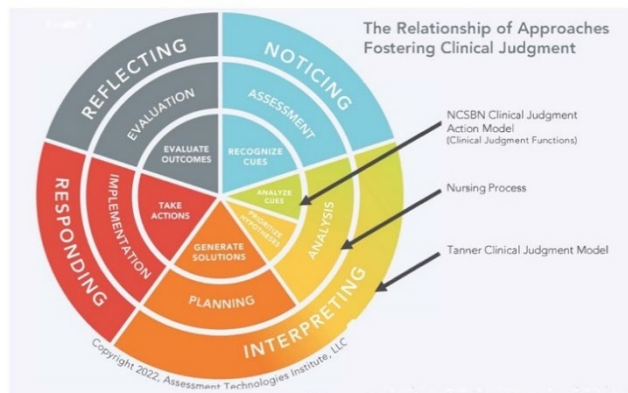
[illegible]

The Relationship of Approaches Fostering Clinical Judgment

REFLECTING
NOTICING
RESPONDING
INTERPRETING

EVALUATION
ASSESSMENT
IMPLEMENTATION
ANALYSIS
PLANNING

EVALUATE OUTCOMES
RECOGNIZE CUES
ANALYZE CUES
PRIORITIZE HYPOTHESES
GENERATE SOLUTIONS
TAKE ACTIONS

NCSBN Clinical Judgment Action Model
(Clinical Judgment Functions)

Nursing Process

Tanner Clinical Judgment Model

Copyright 2022, Assessment Technologies Institute, LLC